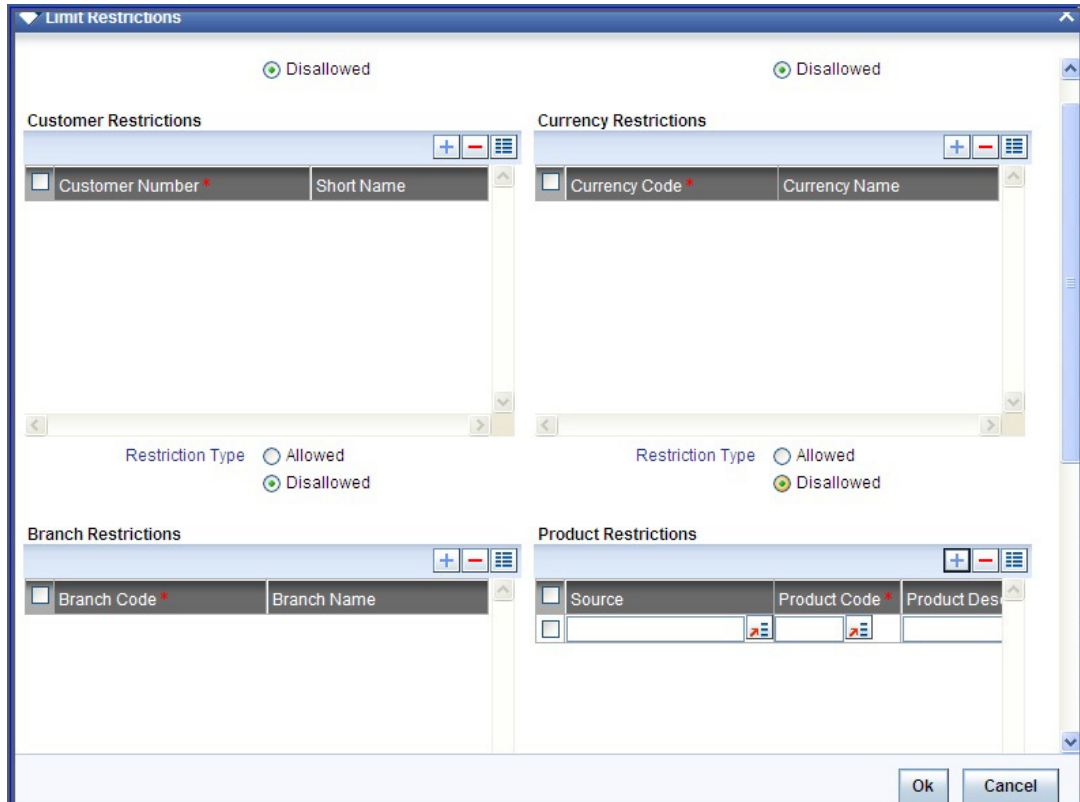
Limit Restrictions

Disallowed

Disallowed

Customer Restrictions

| Customer Number * | Short Name |
|---|---|

Restriction Type Allowed
Disallowed

Currency Restrictions

| Currency Code * | Currency Name |
|---|---|

Restriction Type Allowed
Disallowed

Branch Restrictions

| Branch Code * | Branch Name |
|---|---|

Product Restrictions

| Source | Product Code * | Product Desc |
|---|---|---|
| | | |

Ok Cancel